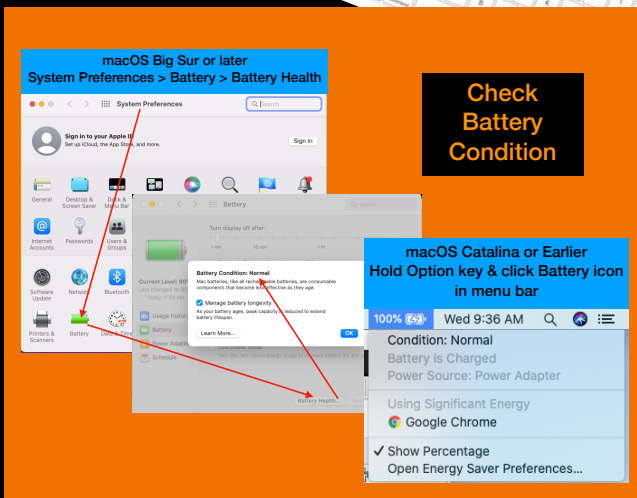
macOS Big Sur or later
System Preferences > Battery > Battery Health

System Preferences

Search

Sign in to your Apple ID
Set up iCloud, the App Store, and more.

Sign In

General

Desktop & Screen Saver

Dock & Menu Bar

Internet Accounts

Passwords

Users & Groups

Software Update

Network

Bluetooth

Printers & Scanners

Battery

Date & Time

Check Battery Condition

Battery

Search

Turn display off after:

Current Level: 90%

Usage History

Battery

Power Adapter

Schedule

Battery Condition: Normal

Mac batteries, like all rechargeable batteries, are consumable components that become less effective as they age.

Manage battery longevity

As your battery ages, peak capacity is reduced to extend battery lifespan.

Learn More...

OK

Battery Health...

macOS Catalina or Earlier
Hold Option key & click Battery icon in menu bar

100%

Wed 9:36 AM

Condition: Normal
Battery Is Charged
Power Source: Power Adapter

Using Significant Energy
Google Chrome

✓ Show Percentage
Open Energy Saver Preferences...